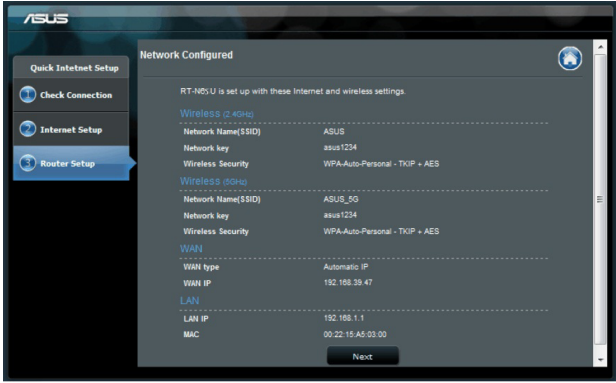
/ISUS

Quick Intetnet Setup

1 Check Connection

2 Internet Setup

3 Router Setup

Network Configured

RT-N65U is set up with these Internet and wireless settings.

Wireless (2.4GHz)

| | |
|---|---|
| Network Name(SSID) | ASUS |
| Network key | asus1234 |
| Wireless Security | WPA-Auto-Personal - TKIP + AES |

Wireless (5GHz)

| | |
|---|---|
| Network Name(SSID) | ASUS_5G |
| Network key | asus1234 |
| Wireless Security | WPA-Auto-Personal - TKIP + AES |

WAN

| | |
|---|---|
| WAN type | Automatic IP |
| WAN IP | 192.168.39.47 |

LAN

| | |
|---|---|
| LAN IP | 192.168.1.1 |
| MAC | 00:22:15:A5:03:00 |

Next